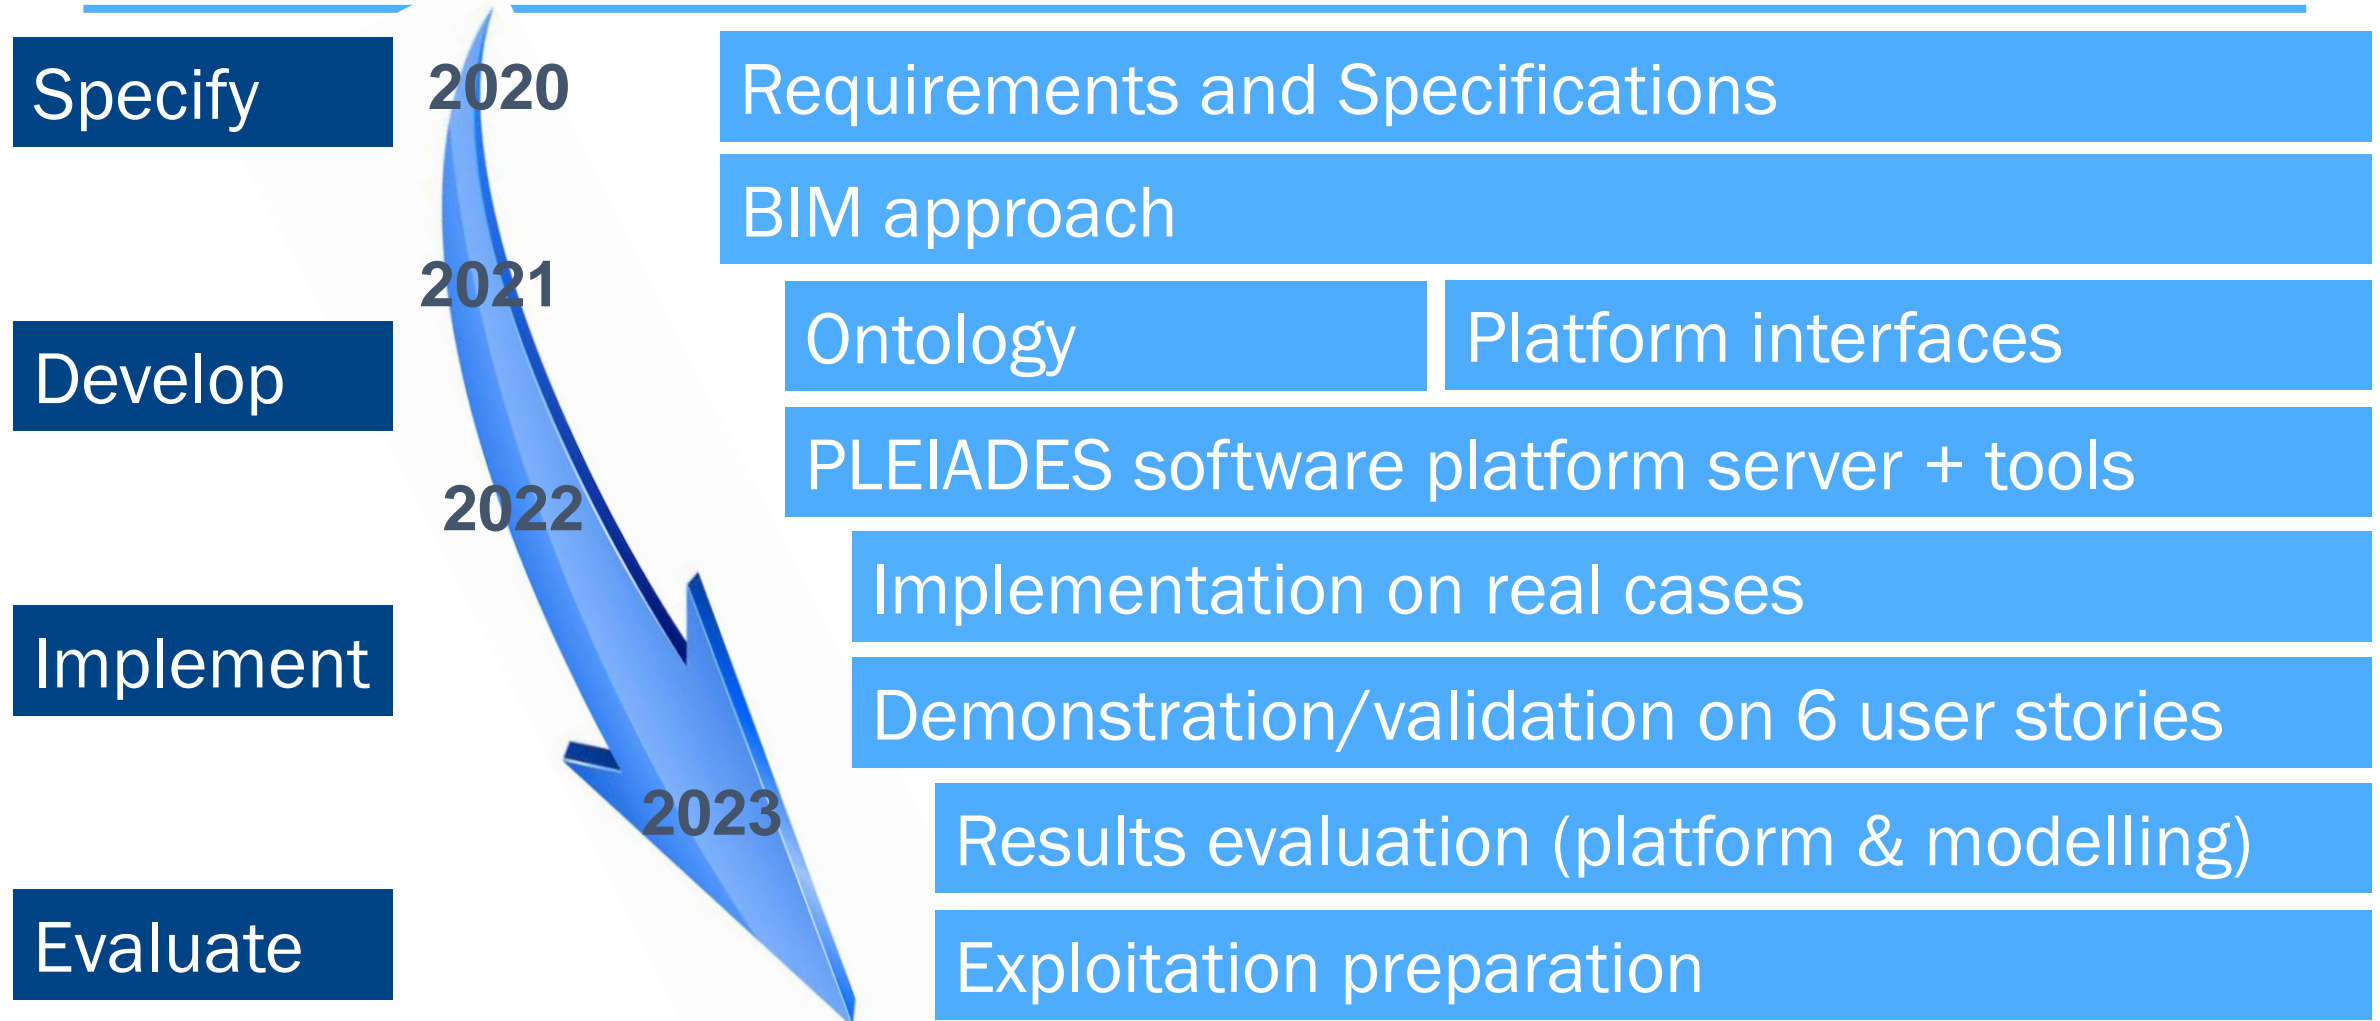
Specify

2020

Requirements and Specifications

BIM approach

2021

Develop

Ontology

Platform interfaces

PLEIADES software platform server + tools

2022

Implement

Implementation on real cases

Demonstration/validation on 6 user stories

2023

Results evaluation (platform & modelling)

Evaluate

Exploitation preparation